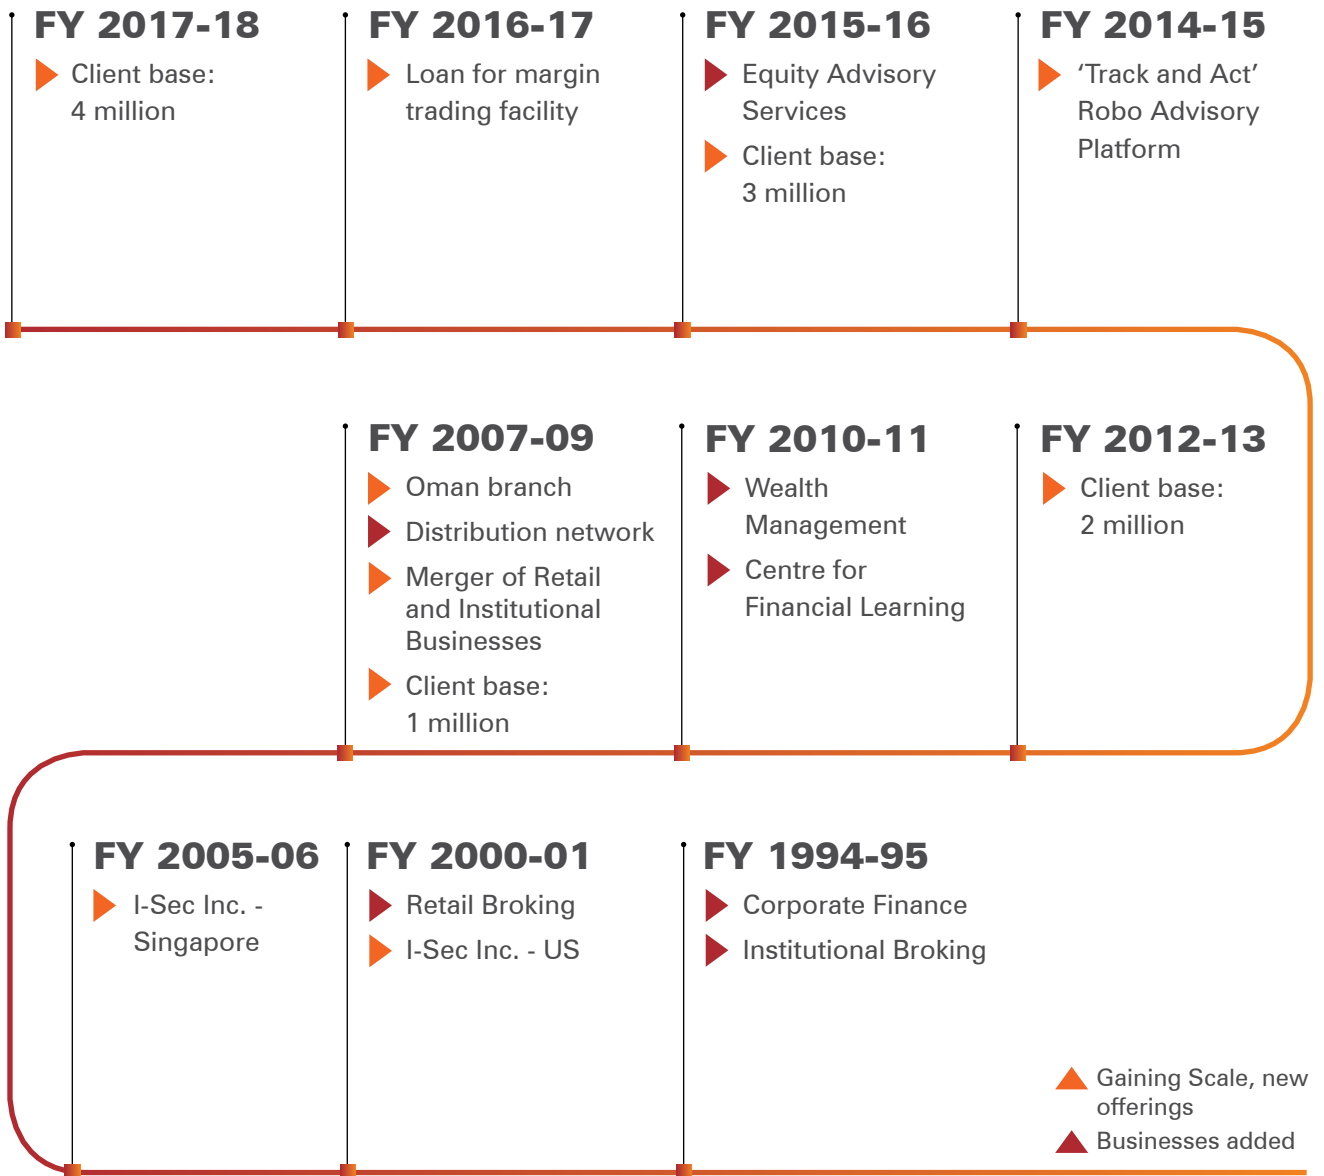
FY 2017-18
Client base: 4 million

FY 2016-17
Loan for margin trading facility

FY 2015-16
Equity Advisory Services
Client base: 3 million

FY 2014-15
'Track and Act' Robo Advisory Platform

FY 2007-09
Oman branch
Distribution network
Merger of Retail and Institutional Businesses
Client base: 1 million

FY 2010-11
Wealth Management
Centre for Financial Learning

FY 2012-13
Client base: 2 million

FY 2005-06
I-Sec Inc. - Singapore

FY 2000-01
Retail Broking
I-Sec Inc. - US

FY 1994-95
Corporate Finance
Institutional Broking

Gaining Scale, new offerings
Businesses added